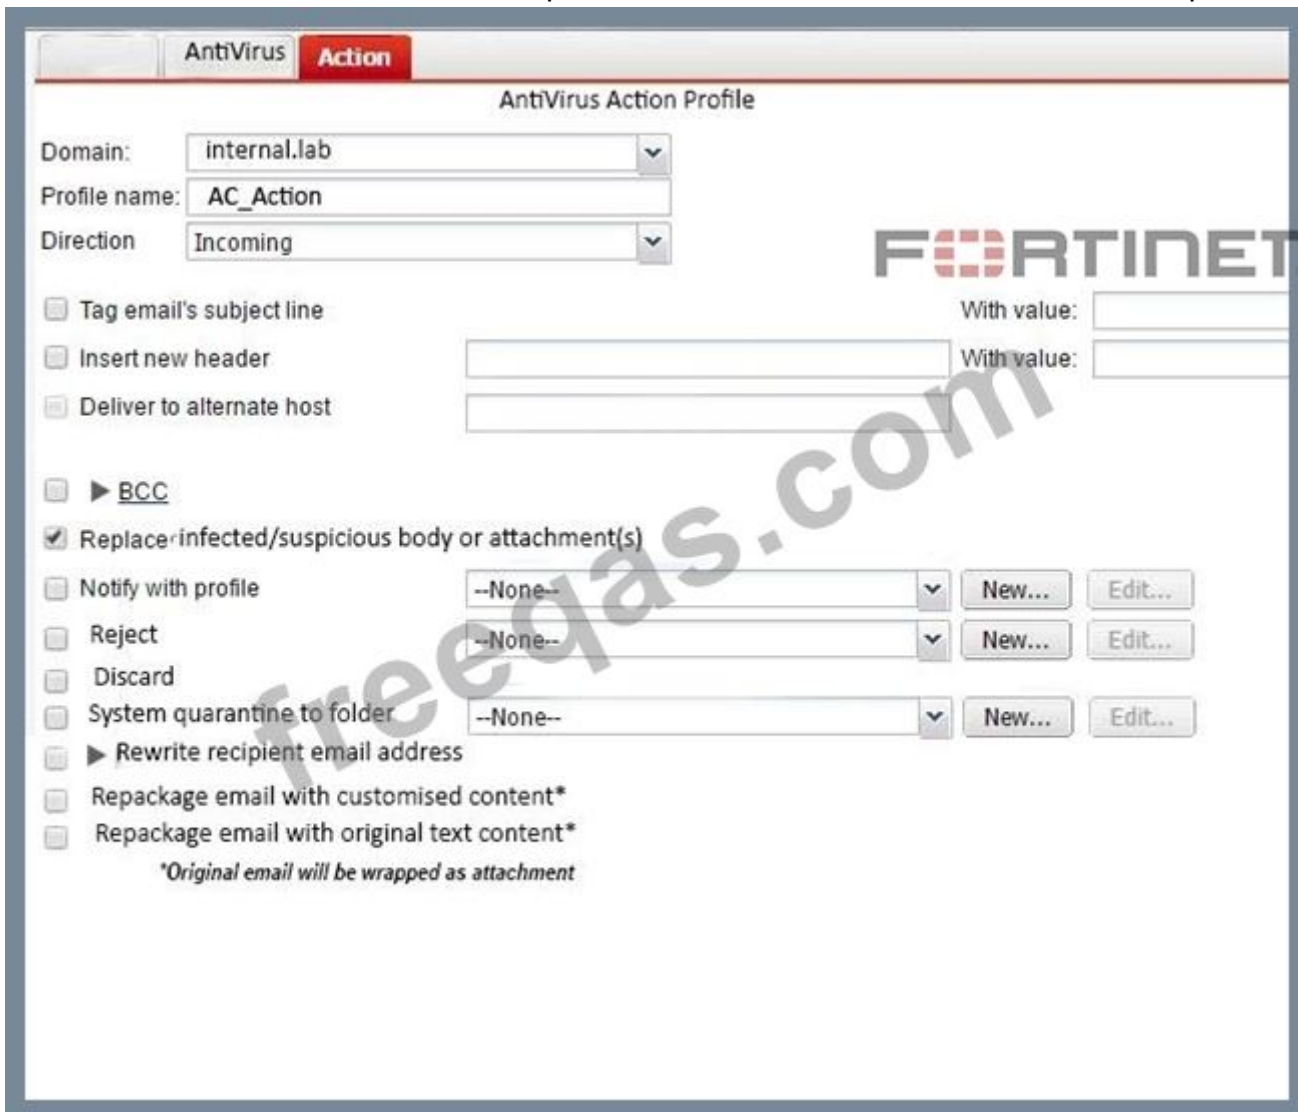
AntiVirus Action

AntiVirus Action Profile

Domain: internal.lab

Profile name: AC_Action

Direction Incoming

FORTINET

Tag email's subject line With value:

Insert new header With value:

Deliver to alternate host

BCC

Replace infected/suspicious body or attachment(s)

Notify with profile --None-- New... Edit...

Reject --None-- New... Edit...

Discard

System quarantine to folder --None-- New... Edit...

Rewrite recipient email address

Repackage email with customised content*

Repackage email with original text content*

*Original email will be wrapped as attachment

freeqas.com